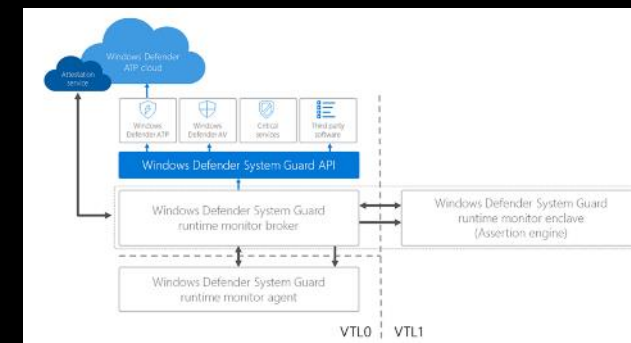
Windows Defender ATP cloud

Attestation service

Windows Defender ATP

Windows Defender AV

Critical services

Third party software

Windows Defender System Guard API

Windows Defender System Guard runtime monitor broker

Windows Defender System Guard runtime monitor enclave (Assertion engine)

Windows Defender System Guard runtime monitor agent

VTL0

VTL1